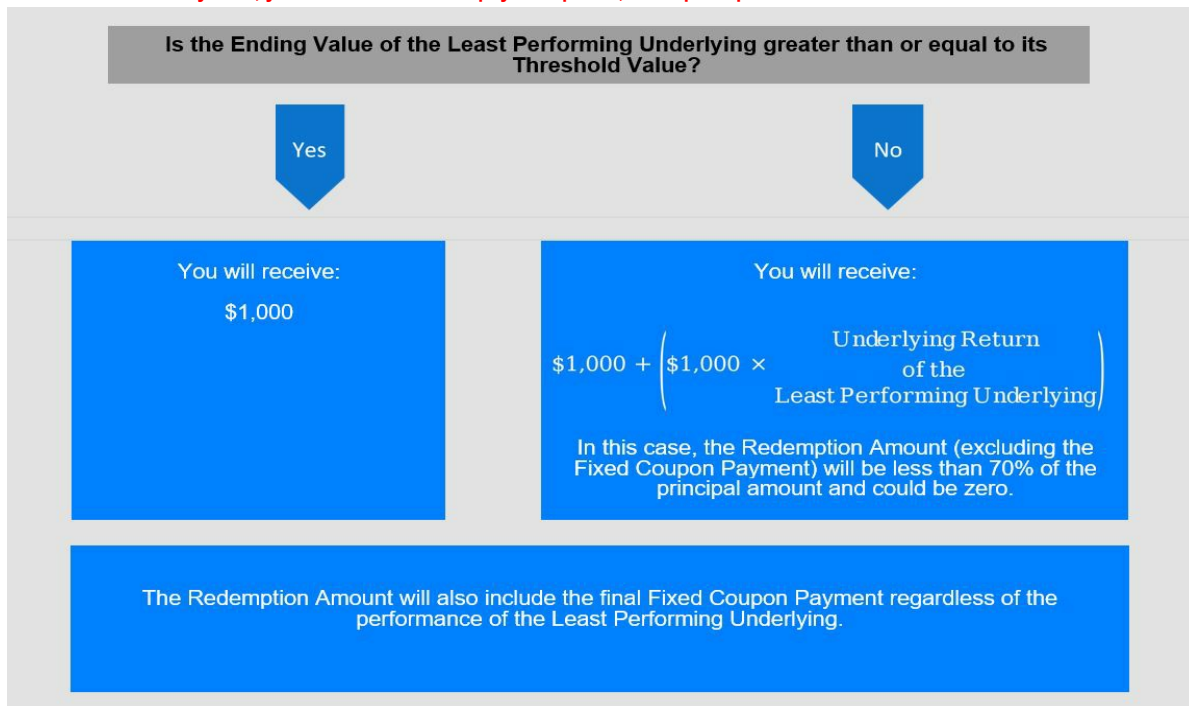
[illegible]

Is the Ending Value of the Least Performing Underlying greater than or equal to its Threshold Value?

Yes

No

You will receive:

\$1,000

You will receive:

$\$1,000 + \left(\$1,000 \times \begin{array}{c}\text{Underlying Return}\\ \text{of the}\\ \text{Least Performing Underlying}\end{array}\right)$

In this case, the Redemption Amount (excluding the Fixed Coupon Payment) will be less than 70% of the principal amount and could be zero.

The Redemption Amount will also include the final Fixed Coupon Payment regardless of the performance of the Least Performing Underlying.